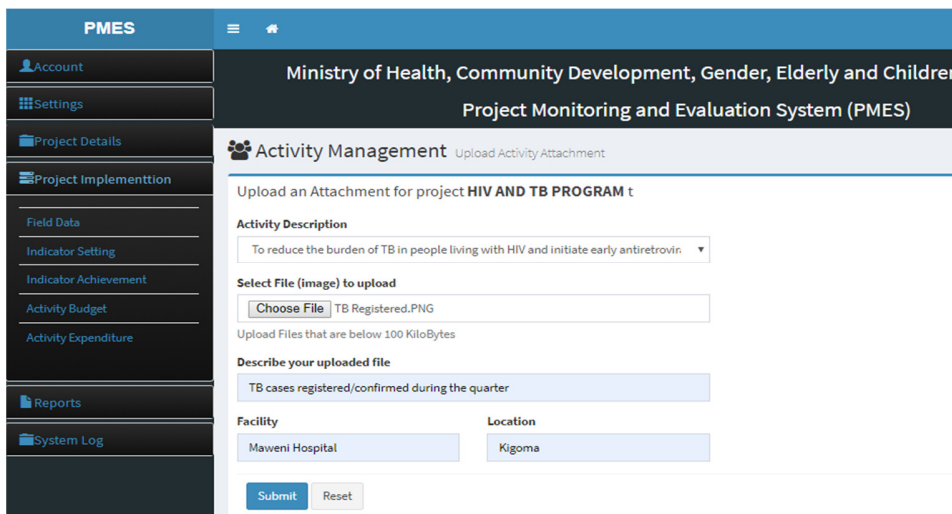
PMES

Account

Settings

Project Details

Project Implementtion

Field Data

Indicator Setting

Indicator Achievement

Activity Budget

Activity Expenditure

Reports

System Log

Ministry of Health, Community Development, Gender, Elderly and Childre

Project Monitoring and Evaluation System (PMES)

Activity Management Upload Activity Attachment

Upload an Attachment for project HIV AND TB PROGRAM t

Activity Description

To reduce the burden of TB in people living with HIV and initiate early antiretrovir

Select File (image) to upload

Choose File TB Registered.PNG

Upload Files that are below 100 KiloBytes

Describe your uploaded file

TB cases registered/confirmed during the quarter

Facility

Maweni Hospital

Location

Kigoma

Submit Reset